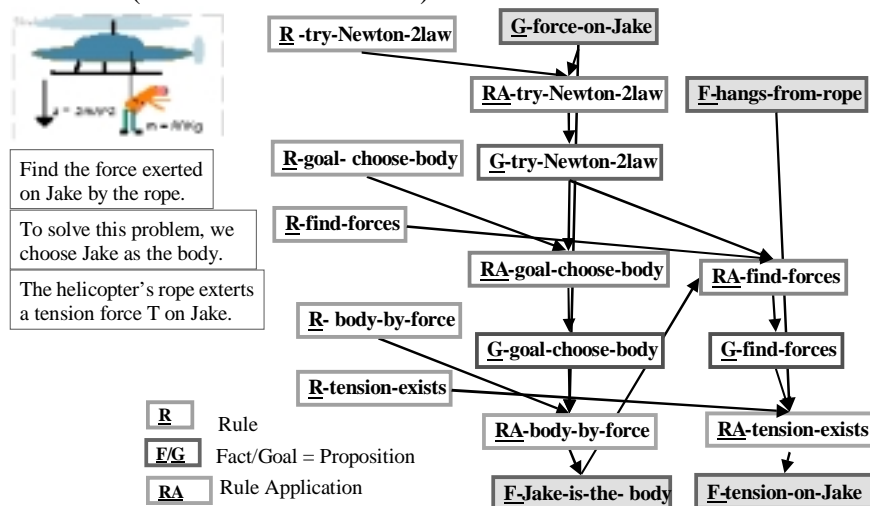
a = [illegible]
m = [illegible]

Find the force exerted on Jake by the rope.

To solve this problem, we choose Jake as the body.

The helicopter's rope exterts a tension force T on Jake.

R -try-Newton-2law

G-force-on-Jake

RA-try-Newton-2law

F-hangs-from-rope

R-goal- choose-body

G-try-Newton-2law

R-find-forces

RA-goal-choose-body

RA-find-forces

R- body-by-force

G-goal-choose-body

G-find-forces

R-tension-exists

RA-body-by-force

RA-tension-exists

F-Jake-is-the- body

F-tension-on-Jake

R Rule

F/G Fact/Goal = Proposition

RA Rule Application